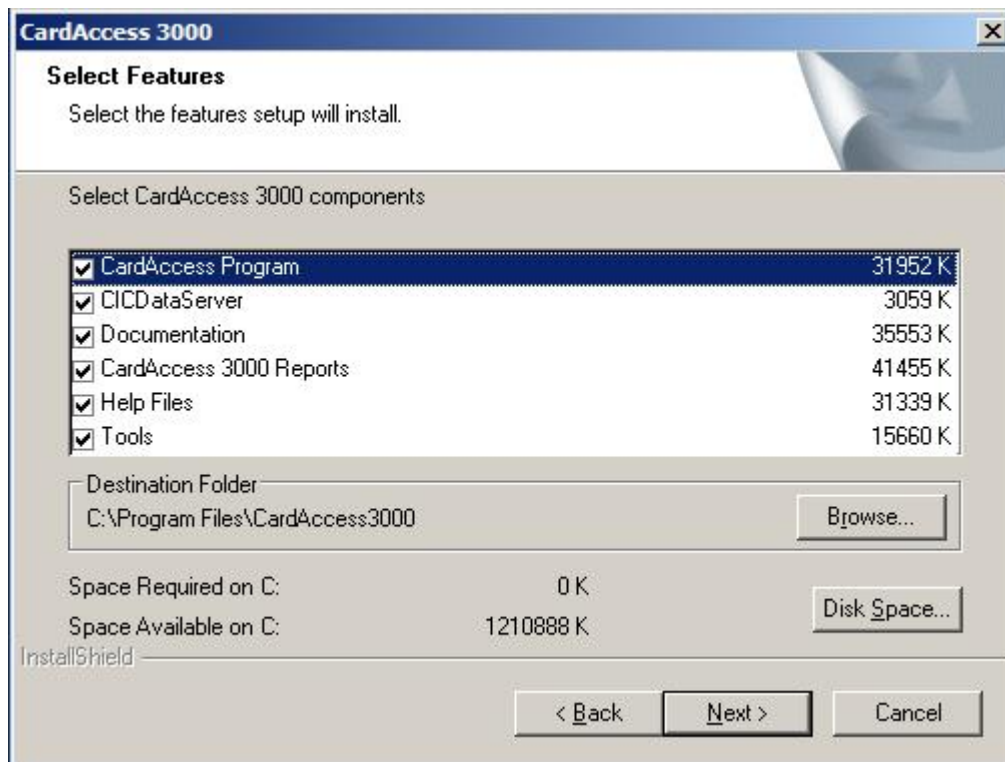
CardAccess 3000

Select Features

Select the features setup will install.

Select CardAccess 3000 components

| | |
|---|---|
| CardAccess Program | 31952 K |
| CICDataServer | 3059 K |
| Documentation | 35553 K |
| CardAccess 3000 Reports | 41455 K |
| Help Files | 31339 K |
| Tools | 15660 K |

Destination Folder
C:\Program Files\CardAccess3000

Browse...

Space Required on C: 0 K
Space Available on C: 1210888 K

Disk Space...

InstallShield

< Back
Next >
Cancel